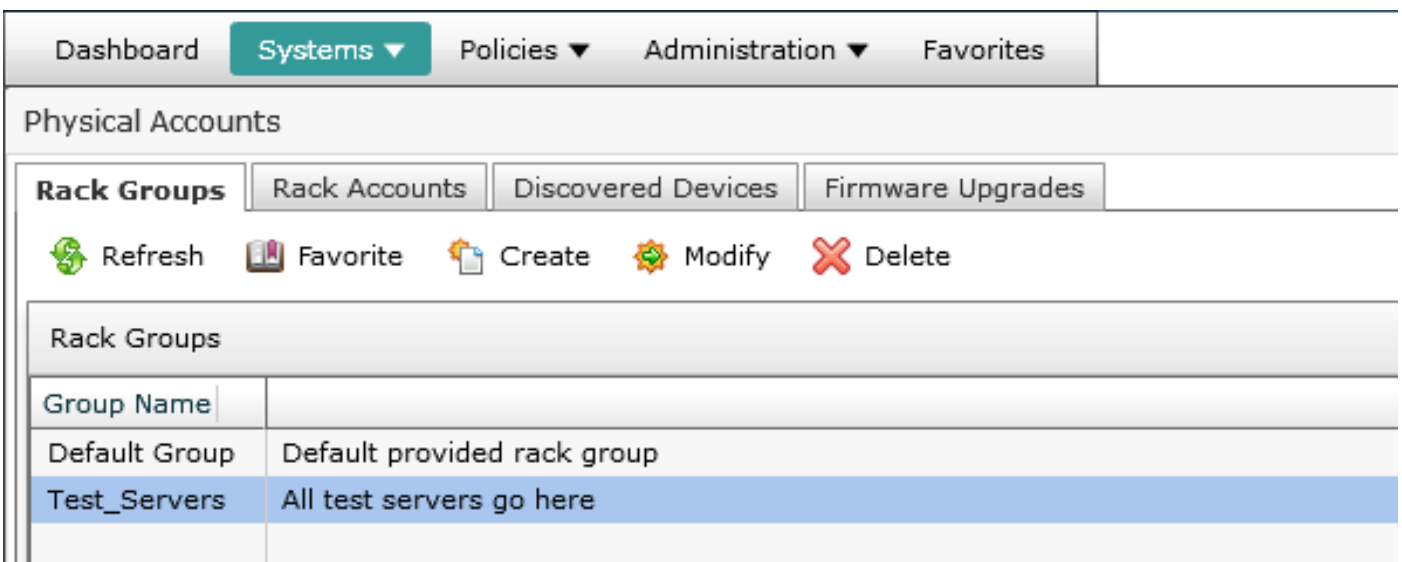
Dashboard Systems ▼ Policies ▼ Administration ▼ Favorites

Physical Accounts

Rack Groups | Rack Accounts | Discovered Devices | Firmware Upgrades

Refresh Favorite Create Modify Delete

Rack Groups

| Group Name | |
|---|---|
| Default Group | Default provided rack group |
| Test_Servers | All test servers go here |